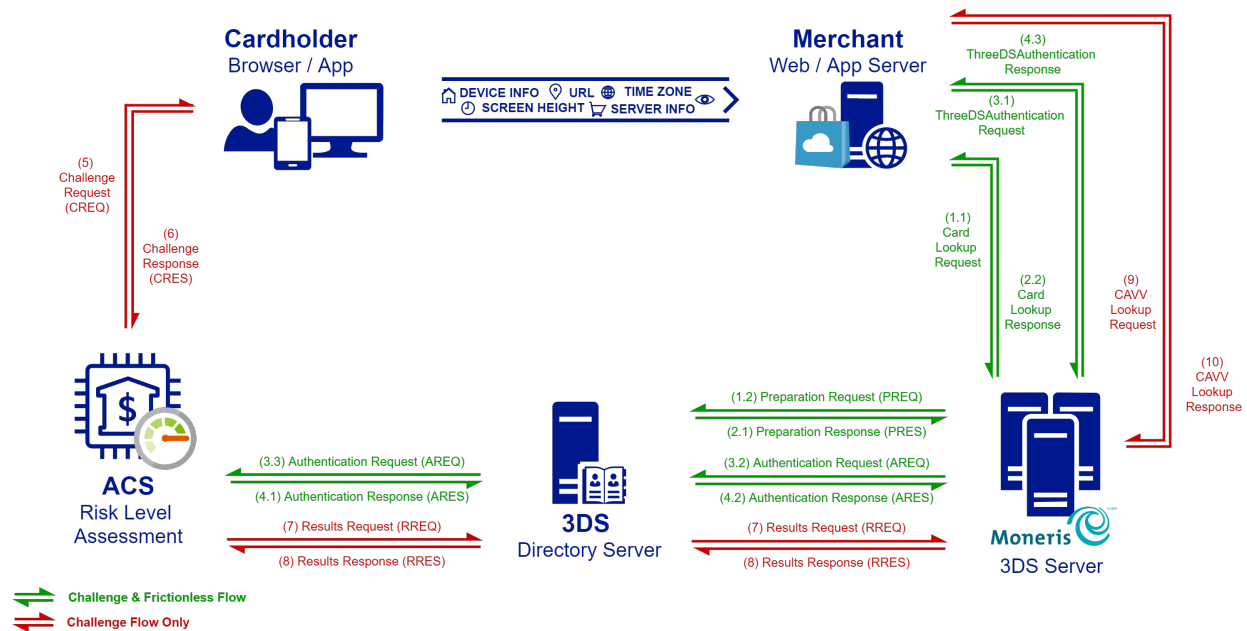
Cardholder
Browser / App

DEVICE INFO URL TIME ZONE
SCREEN HEIGHT SERVER INFO

Merchant
Web / App Server

(4.3)
ThreeDSAuthentication
Response

(3.1)
ThreeDSAuthentication
Request

(5)
Challenge
Request
(CREQ)

(6)
Challenge
Response
(CRES)

(1.1)
Card
Lookup
Request

(2.2)
Card
Lookup
Response

(9)
CAVV
Lookup
Request

(10)
CAVV
Lookup
Response

(1.2) Preparation Request (PREQ)
(2.1) Preparation Response (PRES)
(3.2) Authentication Request (AREQ)
(4.2) Authentication Response (ARES)
(7) Results Request (RREQ)
(8) Results Response (RRES)

(3.3) Authentication Request (AREQ)
(4.1) Authentication Response (ARES)
(7) Results Request (RREQ)
(8) Results Response (RRES)

ACS
Risk Level
Assessment

3DS
Directory Server

Moneris
3DS Server

Challenge & Frictionless Flow
Challenge Flow Only